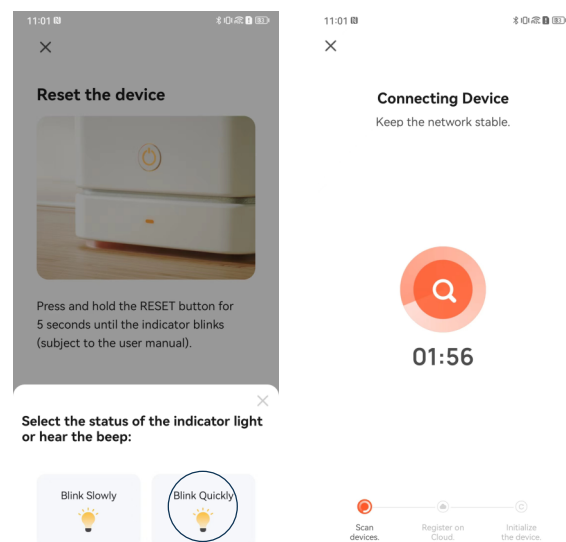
11:01

Reset the device

Press and hold the RESET button for 5 seconds until the indicator blinks (subject to the user manual).

Select the status of the indicator light or hear the beep:

Blink Slowly

Blink Quickly

11:01

Connecting Device

Keep the network stable.

01:56

Scan devices.

Register on Cloud.

Initialize the device.